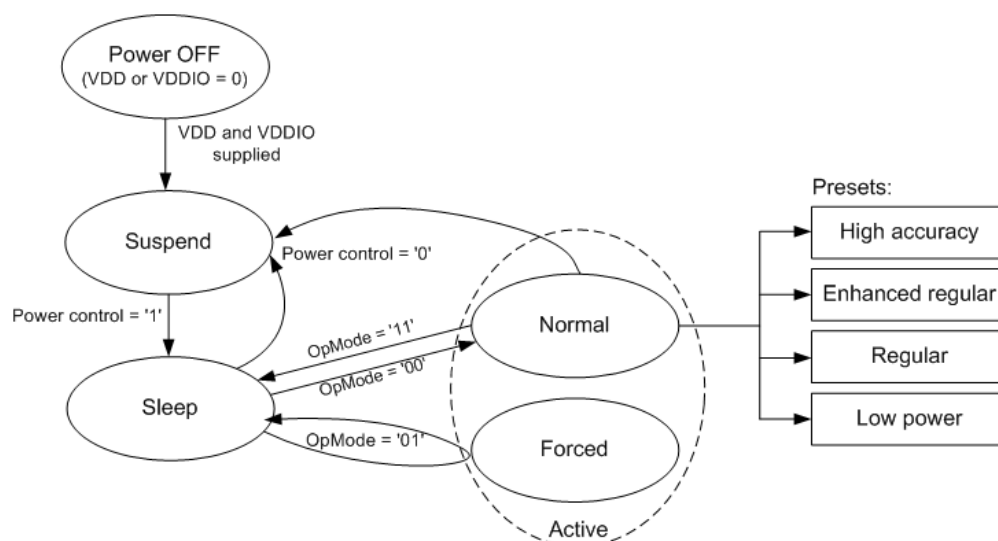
Power OFF
(VDD or VDDIO = 0)

VDD and VDDIO supplied

Suspend

Power control = '0'

Power control = '1'

OpMode = '11'

OpMode = '00'

Normal

Sleep

OpMode = '01'

Forced

Active

Presets:

High accuracy

Enhanced regular

Regular

Low power